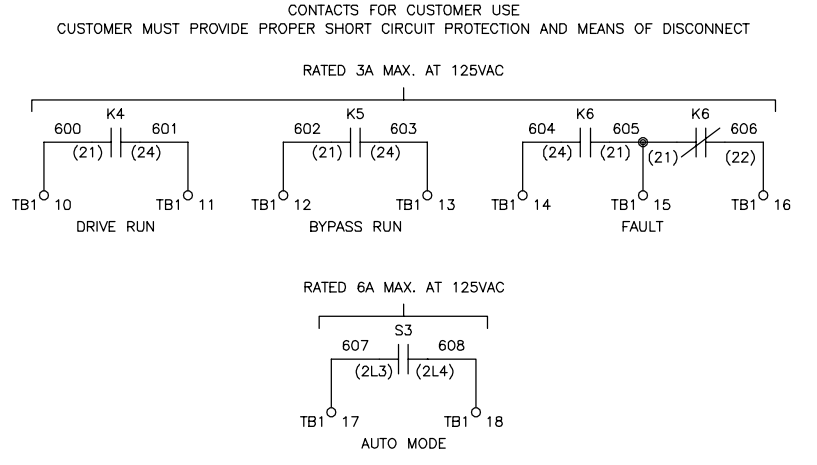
CONTACTS FOR CUSTOMER USE
CUSTOMER MUST PROVIDE PROPER SHORT CIRCUIT PROTECTION AND MEANS OF DISCONNECT

RATED 3A MAX. AT 125VAC

K4
600 601
(21) (24)
TB1 10 TB1 11
DRIVE RUN

K5
602 603
(21) (24)
TB1 12 TB1 13
BYPASS RUN

K6 K6
604 605 606
(24) (21) (21) (22)
TB1 14 TB1 15 TB1 16
FAULT

RATED 6A MAX. AT 125VAC

S3
607 608
(2L3) (2L4)
TB1 17 TB1 18
AUTO MODE